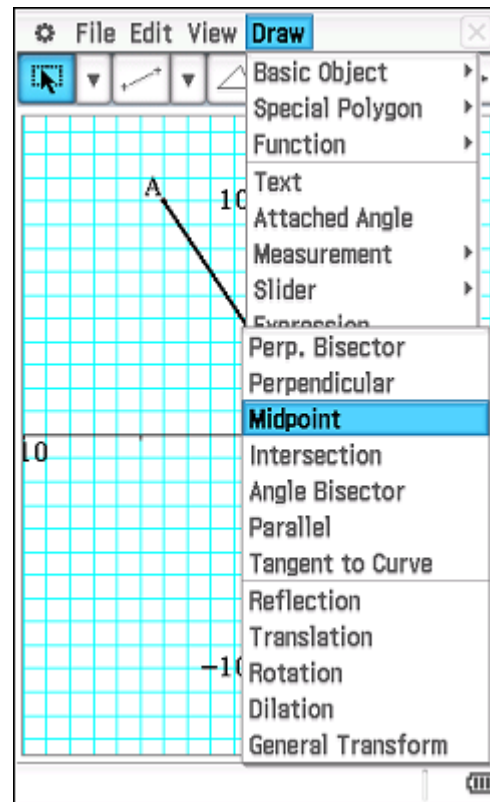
File Edit View Draw

Basic Object
Special Polygon
Function
Text
Attached Angle
Measurement
Slider
Expression

A
10
10
−10

Perp. Bisector
Perpendicular
Midpoint
Intersection
Angle Bisector
Parallel
Tangent to Curve
Reflection
Translation
Rotation
Dilation
General Transform